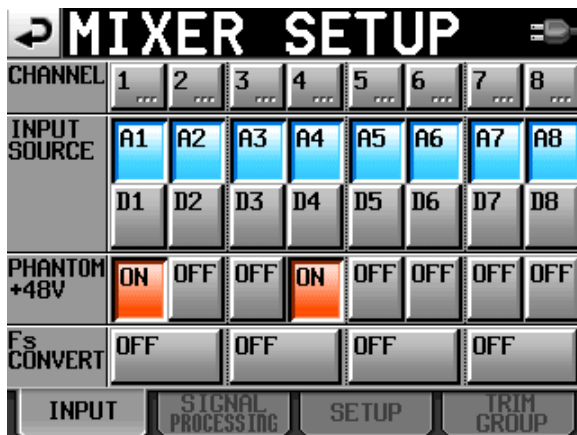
MIXER SETUP

| CHANNEL | 1 ... | 2 ... | 3 ... | 4 ... | 5 ... | 6 ... | 7 ... | 8 ... |
|---|---|---|---|---|---|---|---|---|
| INPUT SOURCE | A1 | A2 | A3 | A4 | A5 | A6 | A7 | A8 |
| | D1 | D2 | D3 | D4 | D5 | D6 | D7 | D8 |
| PHANTOM +48V | ON | OFF | OFF | ON | OFF | OFF | OFF | OFF |
| Fs CONVERT | OFF | | OFF | | OFF | | OFF | |

INPUT
SIGNAL PROCESSING
SETUP
TRIM GROUP